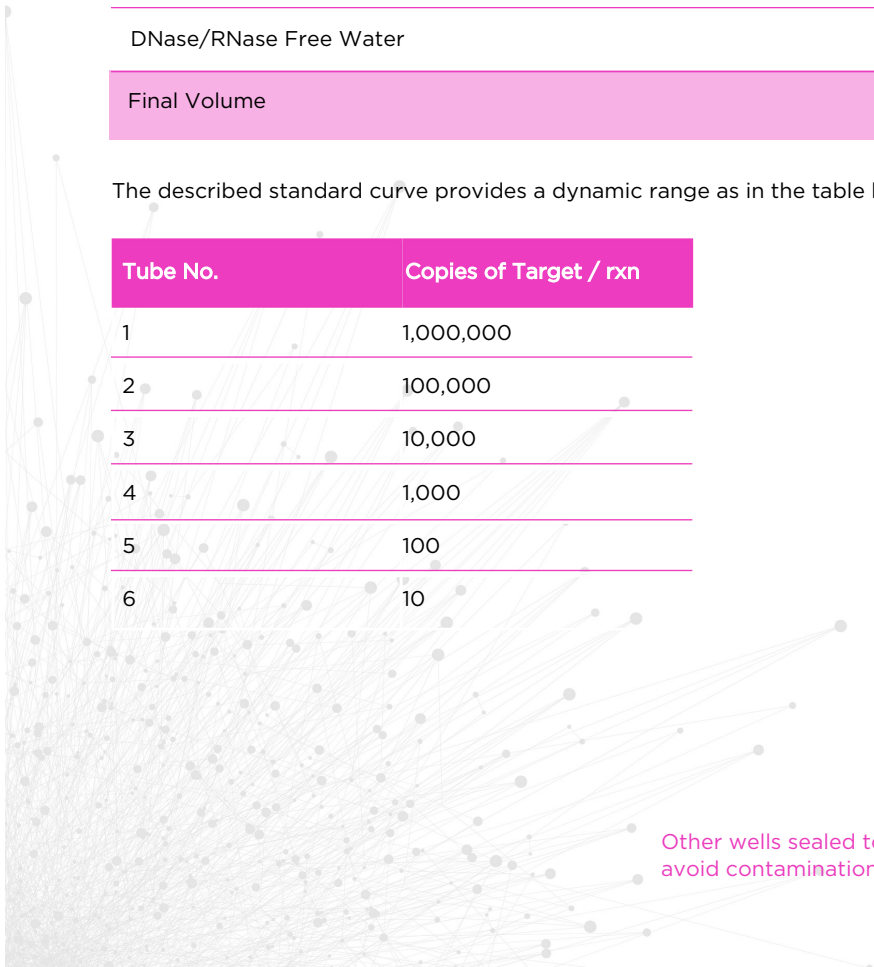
DNase/RNase Free Water

Final Volume

The described standard curve provides a dynamic range as in the table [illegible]

| Tube No. | Copies of Target / rxn |
|---|---|
| 1 | 1,000,000 |
| 2 | 100,000 |
| 3 | 10,000 |
| 4 | 1,000 |
| 5 | 100 |
| 6 | 10 |

Other wells sealed t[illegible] avoid contaminatio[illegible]